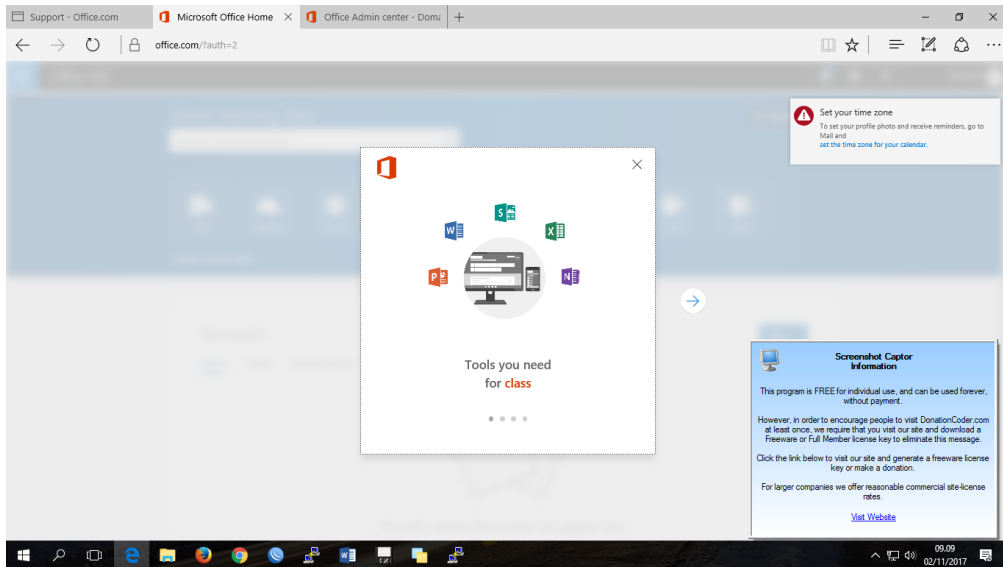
Support - Office.com

Microsoft Office Home

Office Admin center - Dom

office.com/?auth=2

Set your time zone

To set your profile photo and receive reminders, go to Mail and set the time zone for your calendar.

Tools you need for class

Screenshot Captor Information

This program is FREE for individual use, and can be used forever, without payment.

However, in order to encourage people to visit DonationCoder.com at least once, we require that you visit our site and download a Freeware or Full Member license key to eliminate this message.

Click the link below to visit our site and generate a freeware license key or make a donation.

For larger companies we offer reasonable commercial site-license rates.

Visit Website

09.09
02/11/2017